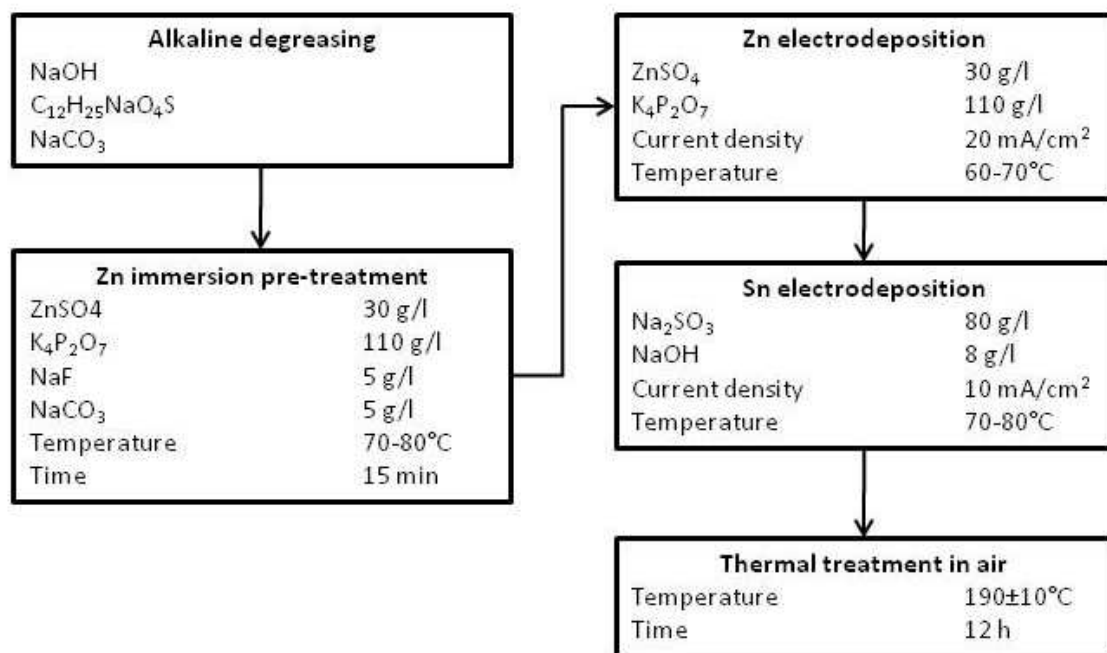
Alkaline degreasing
NaOH
$C_{12}H_{25}NaO_4S$
$NaCO_3$

Zn immersion pre-treatment

| | |
|---|---|
| ZnSO4 | 30 g/l |
| $K_4P_2O_7$ | 110 g/l |
| NaF | 5 g/l |
| $NaCO_3$ | 5 g/l |
| Temperature | 70-80°C |
| Time | 15 min |

Zn electrodeposition

| | |
|---|---|
| $ZnSO_4$ | 30 g/l |
| $K_4P_2O_7$ | 110 g/l |
| Current density | 20 mA/cm$^2$ |
| Temperature | 60-70°C |

Sn electrodeposition

| | |
|---|---|
| $Na_2SO_3$ | 80 g/l |
| NaOH | 8 g/l |
| Current density | 10 mA/cm$^2$ |
| Temperature | 70-80°C |

Thermal treatment in air

| | |
|---|---|
| Temperature | 190±10°C |
| Time | 12 h |